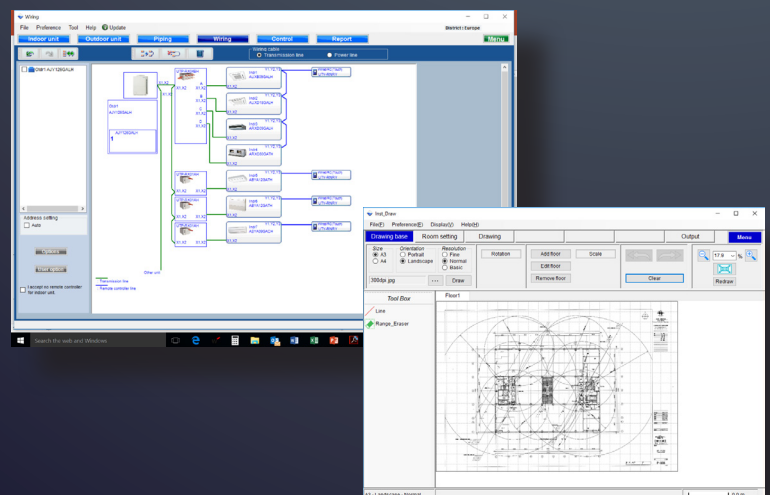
Wiring
File Preference Tool Help Update
District : Europe
Indoor unit
Outdoor unit
Piping
Wiring
Control
Report
Menu
Wiring cable
Transmission line
Power line
Address setting
Auto
Transmission line
Remote controller line
Other unit
I accept no remote controller for indoor unit.
Search the web and Windows

Inst_Draw
File(F) Preference(E) Display(I) Help(H)
Drawing base
Room setting
Drawing
Output
Menu
Size
A3
A4
Orientation
Portrait
Landscape
Resolution
Fine
Normal
Basic
Rotation
Add floor
Edit floor
Remove floor
Scale
Clear
Redraw
300dpi.jpg
Draw
Tool Box
Line
Range_Eraser
Floor1